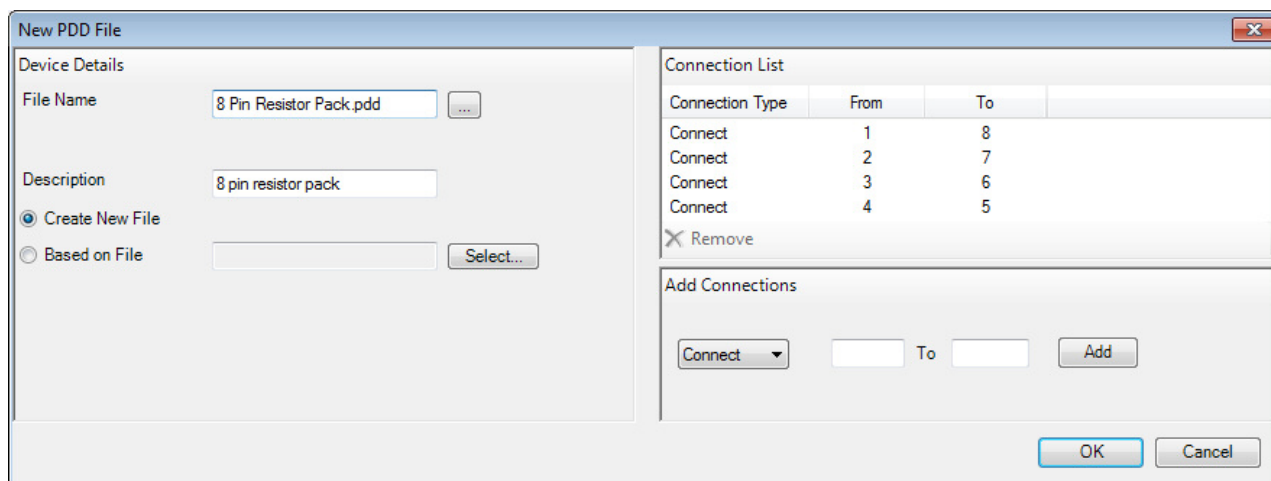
New PDD File

Device Details

File Name 8 Pin Resistor Pack.pdd ...

Description 8 pin resistor pack

Create New File

Based on File Select...

Connection List

| Connection Type | From | To |
|---|---|---|
| Connect | 1 | 8 |
| Connect | 2 | 7 |
| Connect | 3 | 6 |
| Connect | 4 | 5 |

Remove

Add Connections

Connect To Add

OK Cancel